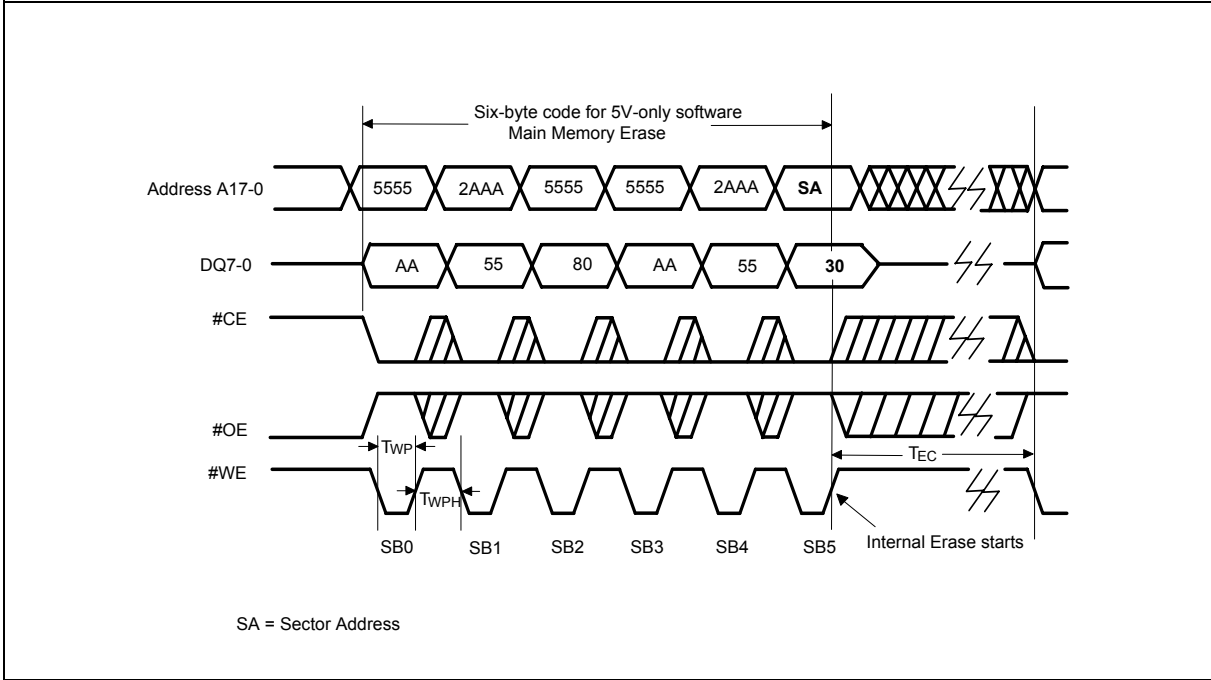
Six-byte code for 5V-only software Main Memory Erase

Address A17-0
5555
2AAA
5555
5555
2AAA
SA

DQ7-0
AA
55
80
AA
55
30

#CE

#OE

#WE

$T_{WP}$
$T_{WPH}$
$T_{EC}$

SB0
SB1
SB2
SB3
SB4
SB5
Internal Erase starts

SA = Sector Address